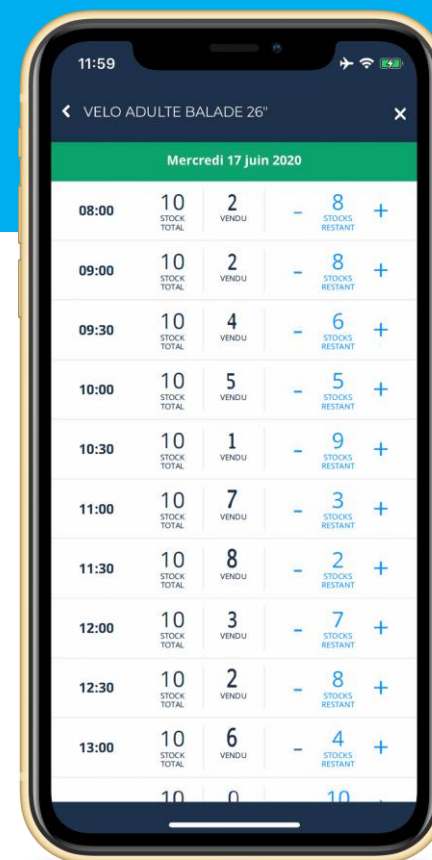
11:59

< VELO ADULTE BALADE 26" ×

Mercredi 17 juin 2020

| | | | | | |
|---|---|---|---|---|---|
| 08:00 | 10 STOCK TOTAL | 2 VENDU | - | 8 STOCKS RESTANT | + |
| 09:00 | 10 STOCK TOTAL | 2 VENDU | - | 8 STOCKS RESTANT | + |
| 09:30 | 10 STOCK TOTAL | 4 VENDU | - | 6 STOCKS RESTANT | + |
| 10:00 | 10 STOCK TOTAL | 5 VENDU | - | 5 STOCKS RESTANT | + |
| 10:30 | 10 STOCK TOTAL | 1 VENDU | - | 9 STOCKS RESTANT | + |
| 11:00 | 10 STOCK TOTAL | 7 VENDU | - | 3 STOCKS RESTANT | + |
| 11:30 | 10 STOCK TOTAL | 8 VENDU | - | 2 STOCKS RESTANT | + |
| 12:00 | 10 STOCK TOTAL | 3 VENDU | - | 7 STOCKS RESTANT | + |
| 12:30 | 10 STOCK TOTAL | 2 VENDU | - | 8 STOCKS RESTANT | + |
| 13:00 | 10 STOCK TOTAL | 6 VENDU | - | 4 STOCKS RESTANT | + |
| | 10 | 0 | | 10 | |